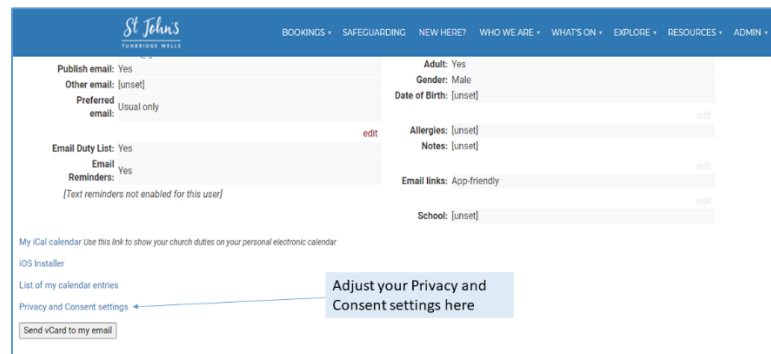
St John's
TUNBRIDGE WELLS

BOOKINGS ▾ SAFEGUARDING NEW HERE? WHO WE ARE ▾ WHAT'S ON ▾ EXPLORE ▾ RESOURCES ▾ ADMIN ▾

| | |
|---|---|
| Publish email: | Yes |
| Other email: | [unset] |
| Preferred email: | Usual only |

edit

| | |
|---|---|
| Email Duty List: | Yes |
| Email Reminders: | Yes |

[Text reminders not enabled for this user]

| | |
|---|---|
| Adult: | Yes |
| Gender: | Male |
| Date of Birth: | [unset] |

edit

| | |
|---|---|
| Allergies: | [unset] |
| Notes: | [unset] |

edit

| | |
|---|---|
| Email links: | App-friendly |

edit

| | |
|---|---|
| School: | [unset] |

My iCal calendar Use this link to show your church duties on your personal electronic calendar

iOS Installer

List of my calendar entries

Privacy and Consent settings

Adjust your Privacy and Consent settings here

Send vCard to my email